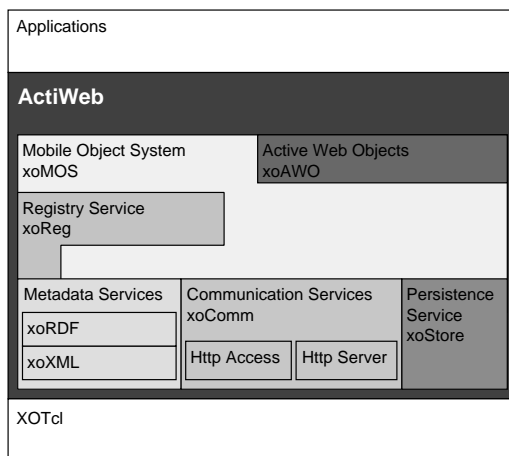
Applications

ActiWeb

Mobile Object System
xoMOS

Active Web Objects
xoAWO

Registry Service
xoReg

Metadata Services

xoRDF

xoXML

Communication Services
xoComm

Http Access

Http Server

Persistence Service
xoStore

XOTcl